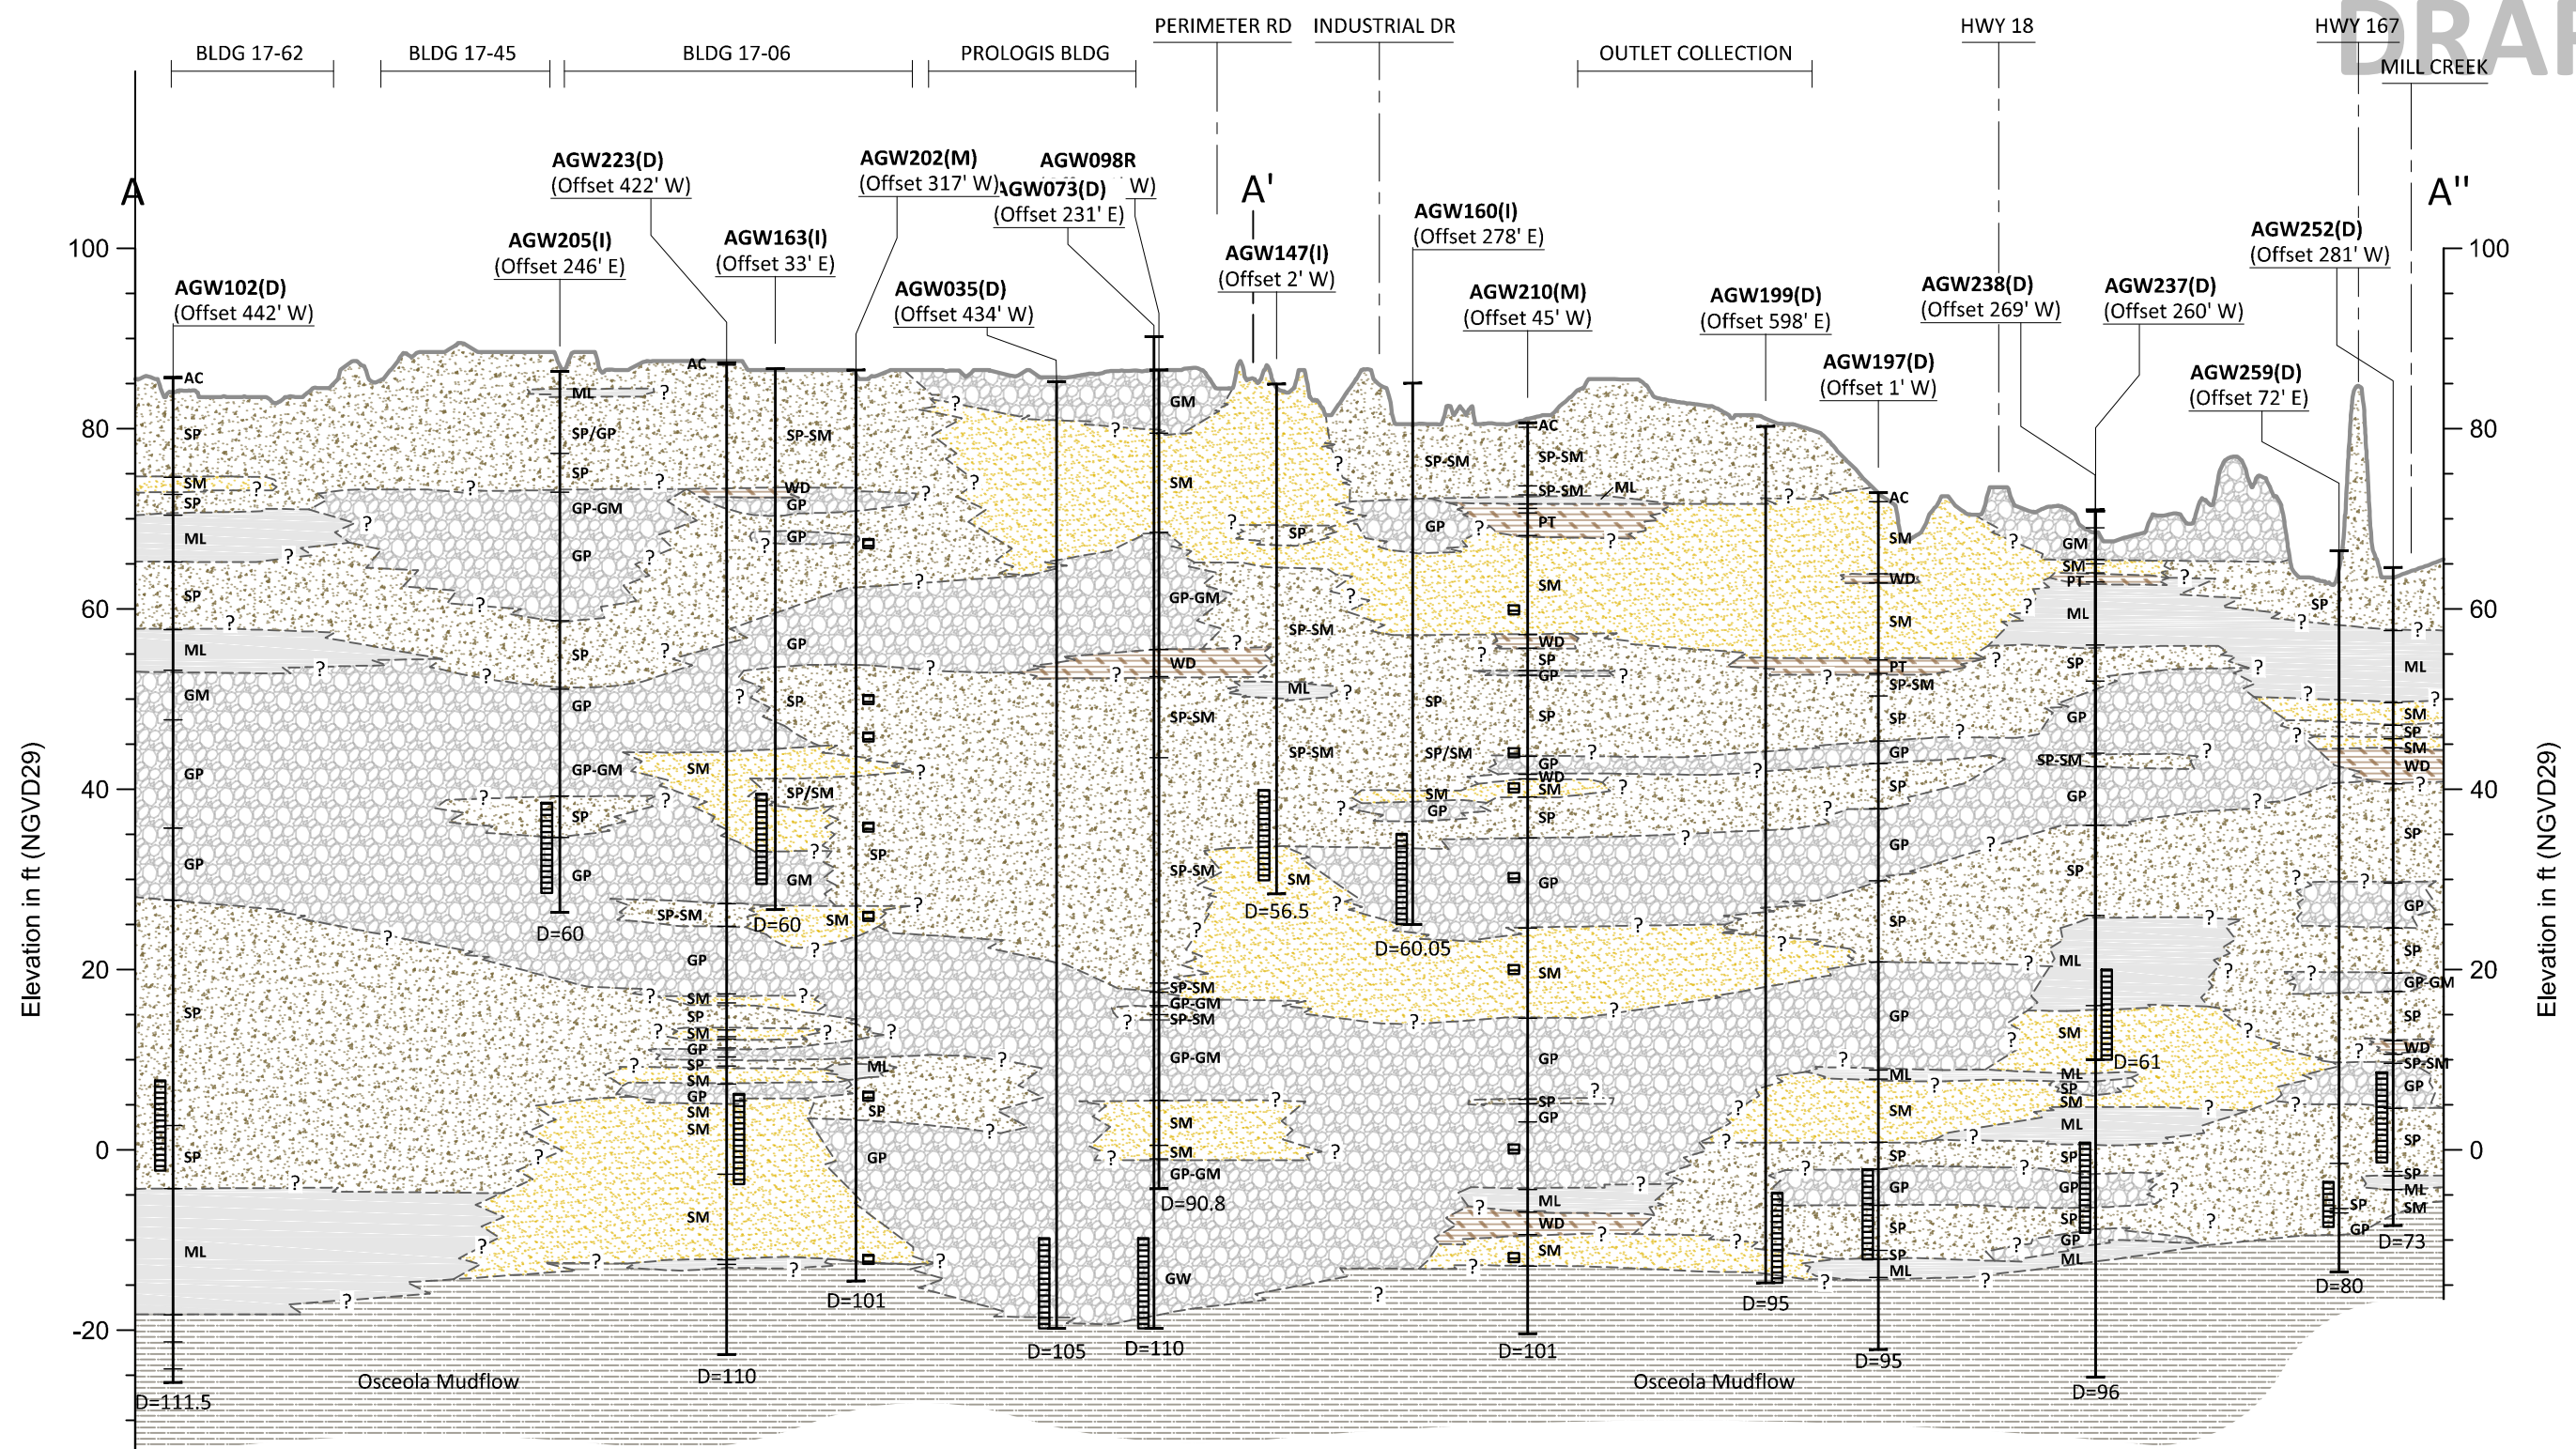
BLDG 17-62 BLDG 17-45 BLDG 17-06 PROLOGIS BLDG PERIMETER RD INDUSTRIAL DR OUTLET COLLECTION HWY 18 HWY 167 MILL CREEK

DRA

A A' A''

AGW223(D) (Offset 422' W)
AGW202(M) (Offset 317' W)
AGW098R ([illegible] W)
AGW073(D) (Offset 231' E)
AGW205(I) (Offset 246' E)
AGW163(I) (Offset 33' E)
AGW102(D) (Offset 442' W)
AGW035(D) (Offset 434' W)
AGW147(I) (Offset 2' W)
AGW160(I) (Offset 278' E)
AGW210(M) (Offset 45' W)
AGW199(D) (Offset 598' E)
AGW197(D) (Offset 1' W)
AGW238(D) (Offset 269' W)
AGW237(D) (Offset 260' W)
AGW252(D) (Offset 281' W)
AGW259(D) (Offset 72' E)

100 80 60 40 20 0 -20

Elevation in ft (NGVD29)

AC SP SM SP ML SP ML GM GP GP SP SP ML
ML SP/GP SP GP-GM GP GP SP GP GP-GM SP GP
AC SP-SM WD GP GP SP SM SP/SM GM SM SP-SM GP SM SP SM GP SP SM GP SM SM SM ML SP GP SM
GM SM GP-GM GP WD ML SP-SM SP-SM SP-SM GP-SM SP-SM GP-GM SM SM GP-GM GW
SP SP-SM SP SP-SM SM
SP-SM GP SP SP/SM SM GP
AC SP-SM SP-SM ML PT SM WD SP GP SP GP WD SM SP GP SP GP ML WD SM
AC SM WD SM PT SP-SM SP GP SP GP SP GP ML SM SP GP SP SP ML
GM SM PT ML SP GP SP-SM GP SP ML SM ML SP SM ML SP GP SP GP ML
SP ML SM SP SM WD SP GP SP GP-GM SP WD SP-SM GP SP SP ML SM SP GP

D=111.5 D=60 D=110 D=60 D=101 D=105 D=110 D=90.8 D=56.5 D=60.05 D=101 D=95 D=95 D=61 D=96 D=80 D=73

Osceola Mudflow
Osceola Mudflow

?